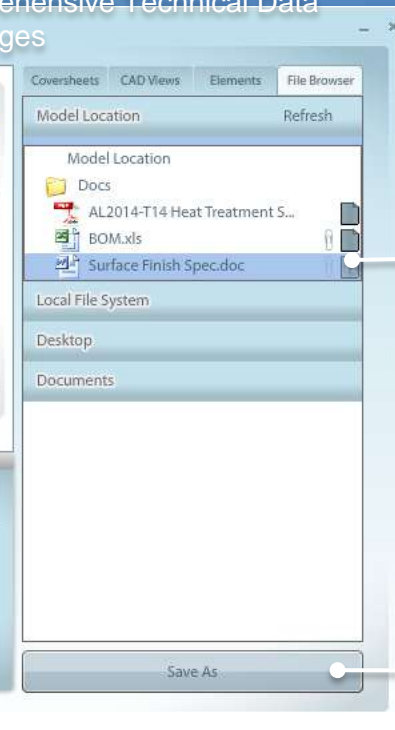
ehensive Technical Data
ges

Coversheets CAD Views Elements File Browser

Model Location Refresh

Model Location
Docs
AL2014-T14 Heat Treatment S...
BOM.xls
Surface Finish Spec.doc

Local File System

Desktop

Documents

Save As